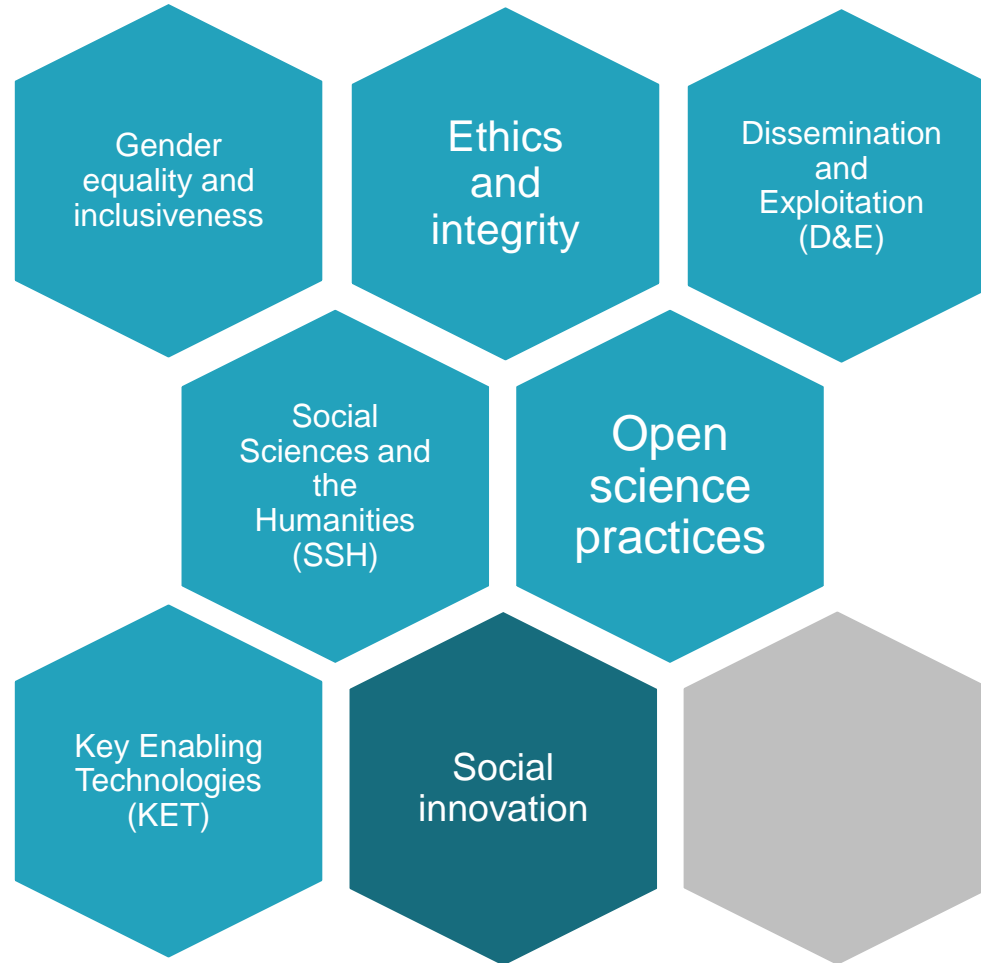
Gender equality and inclusiveness

Ethics and integrity

Dissemination and Exploitation (D&E)

Social Sciences and the Humanities (SSH)

Open science practices

Key Enabling Technologies (KET)

Social innovation